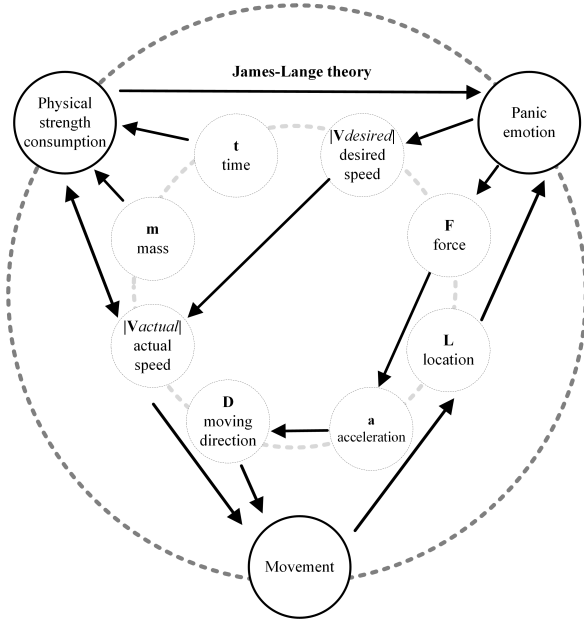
James-Lange theory

Physical strength consumption

Panic emotion

t
time

|V*desired*|
desired speed

m
mass

F
force

|V*actual*|
actual speed

L
location

D
moving direction

a
acceleration

Movement